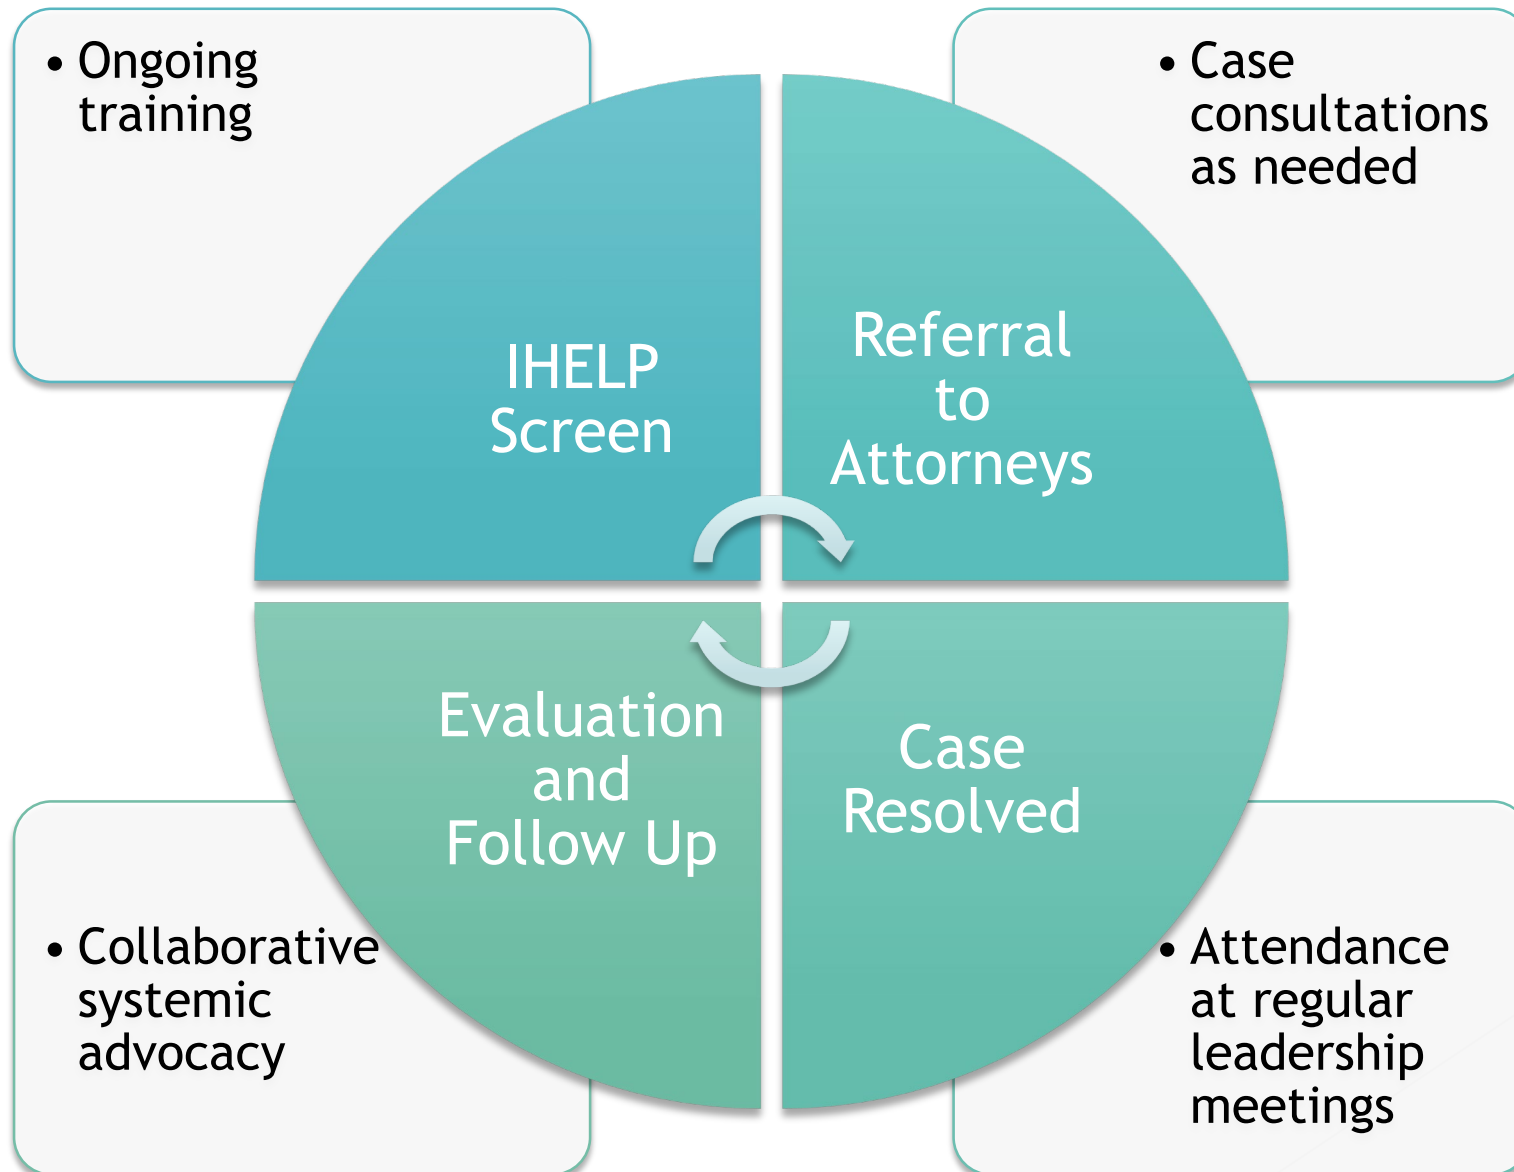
• Ongoing training

• Case consultations as needed

IHELP Screen

Referral to Attorneys

Evaluation and Follow Up

Case Resolved

• Collaborative systemic advocacy

• Attendance at regular leadership meetings